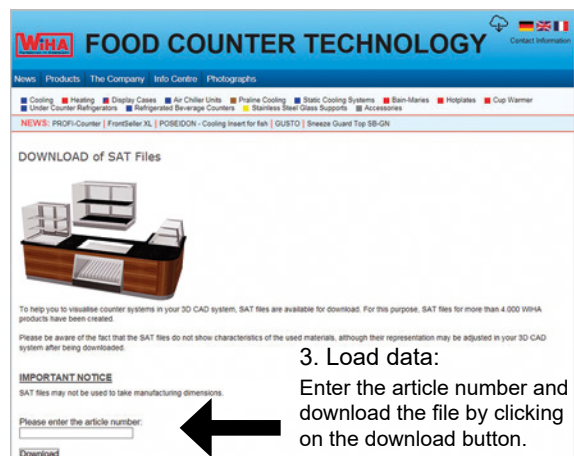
WiHA FOOD COUNTER TECHNOLOGY

Contact Information

News Products The Company Info Centre Photographs

Cooling Heating Display Cases Air Chiller Units Praline Cooling Static Cooling Systems Bain-Maries Hotplates Cup Warmer Under Counter Refrigerators Refrigerated Beverage Counters Stainless Steel Glass Supports Accessories

NEWS: PROFI-Counter | FrontSeller XL | POSEIDON - Cooling Insert for fish | GUSTO | Sneeze Guard Top SB-GN

DOWNLOAD of SAT Files

To help you to visualise counter systems in your 3D CAD system, SAT files are available for download. For this purpose, SAT files for more than 4.000 WIHA products have been created.

Please be aware of the fact that the SAT files do not show characteristics of the used materials, although their representation may be adjusted in your 3D CAD system after being downloaded.

IMPORTANT NOTICE

SAT files may not be used to take manufacturing dimensions.

Please enter the article number:

Download

3. Load data:

Enter the article number and download the file by clicking on the download button.